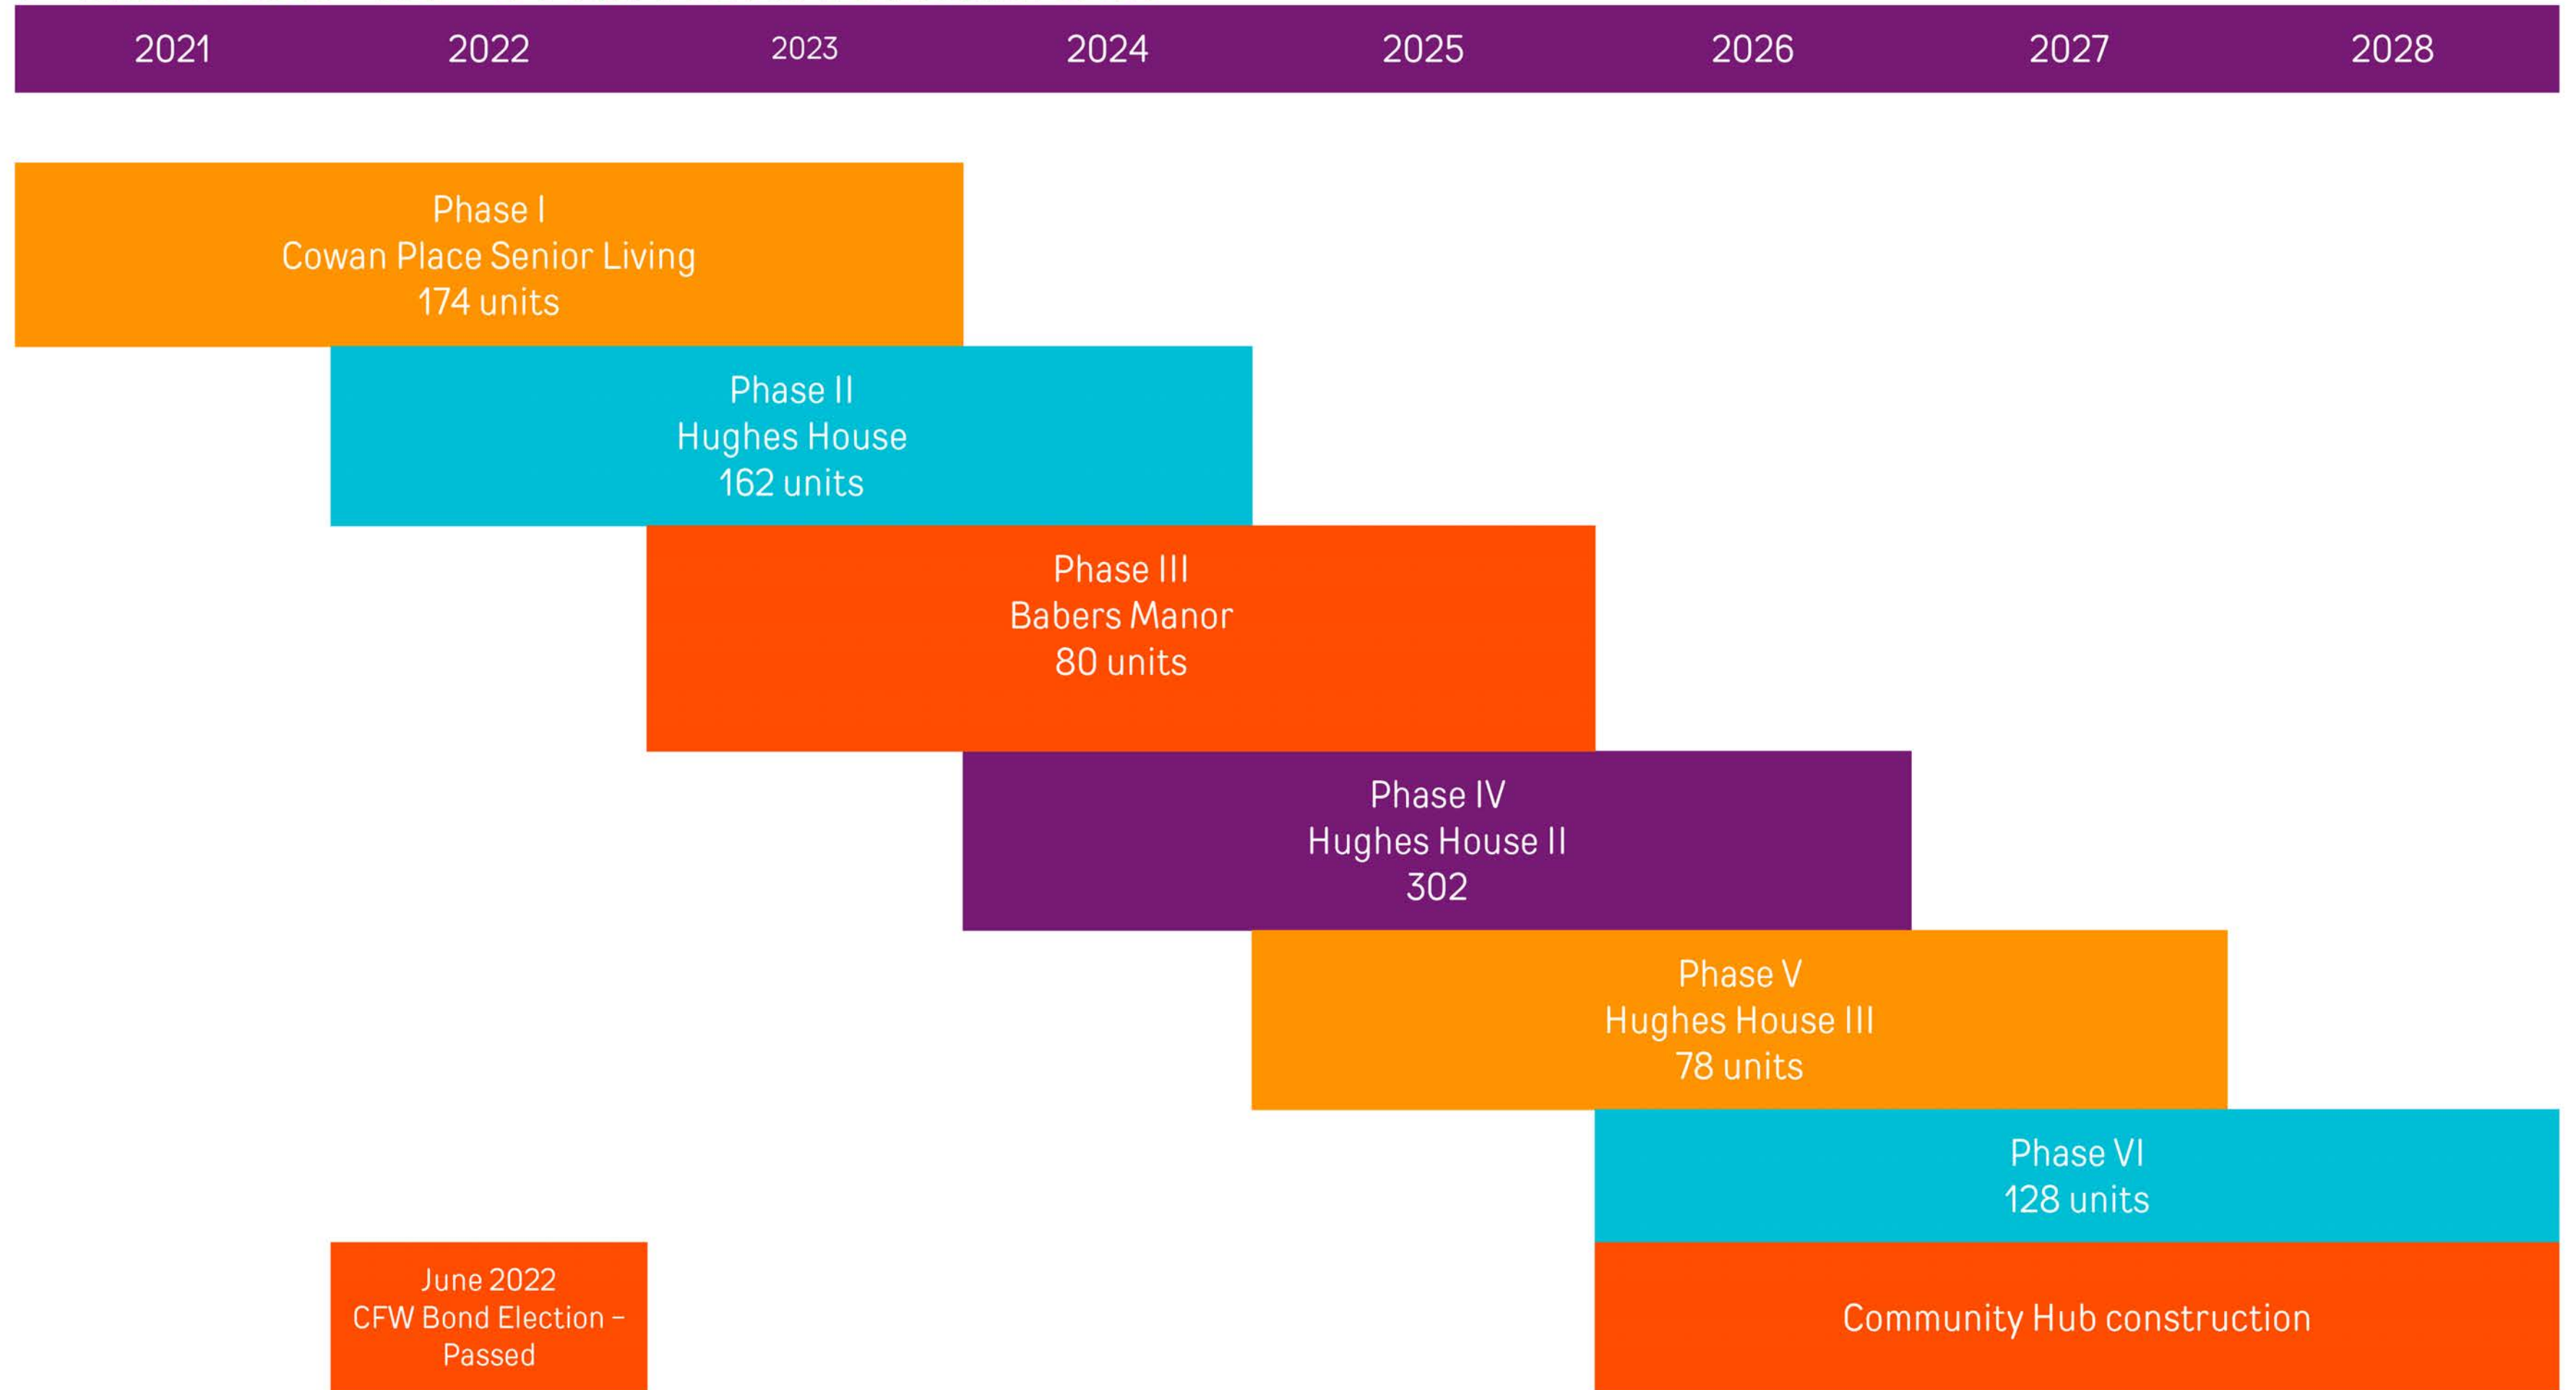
2021 2022 2023 2024 2025 2026 2027 2028

Phase I
Cowan Place Senior Living
174 units

Phase II
Hughes House
162 units

Phase III
Babers Manor
80 units

Phase IV
Hughes House II
302

Phase V
Hughes House III
78 units

Phase VI
128 units

June 2022
CFW Bond Election – Passed

Community Hub construction